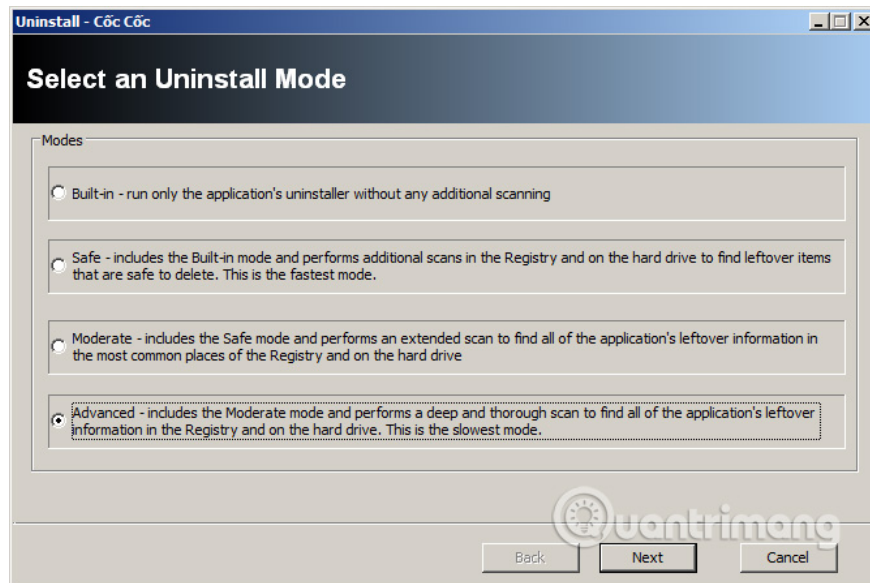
Uninstall - Cốc Cốc

Select an Uninstall Mode

Modes

Built-in - run only the application's uninstaller without any additional scanning

Safe - includes the Built-in mode and performs additional scans in the Registry and on the hard drive to find leftover items that are safe to delete. This is the fastest mode.

Moderate - includes the Safe mode and performs an extended scan to find all of the application's leftover information in the most common places of the Registry and on the hard drive

Advanced - includes the Moderate mode and performs a deep and thorough scan to find all of the application's leftover information in the Registry and on the hard drive. This is the slowest mode.

Quantrimang

Back Next Cancel